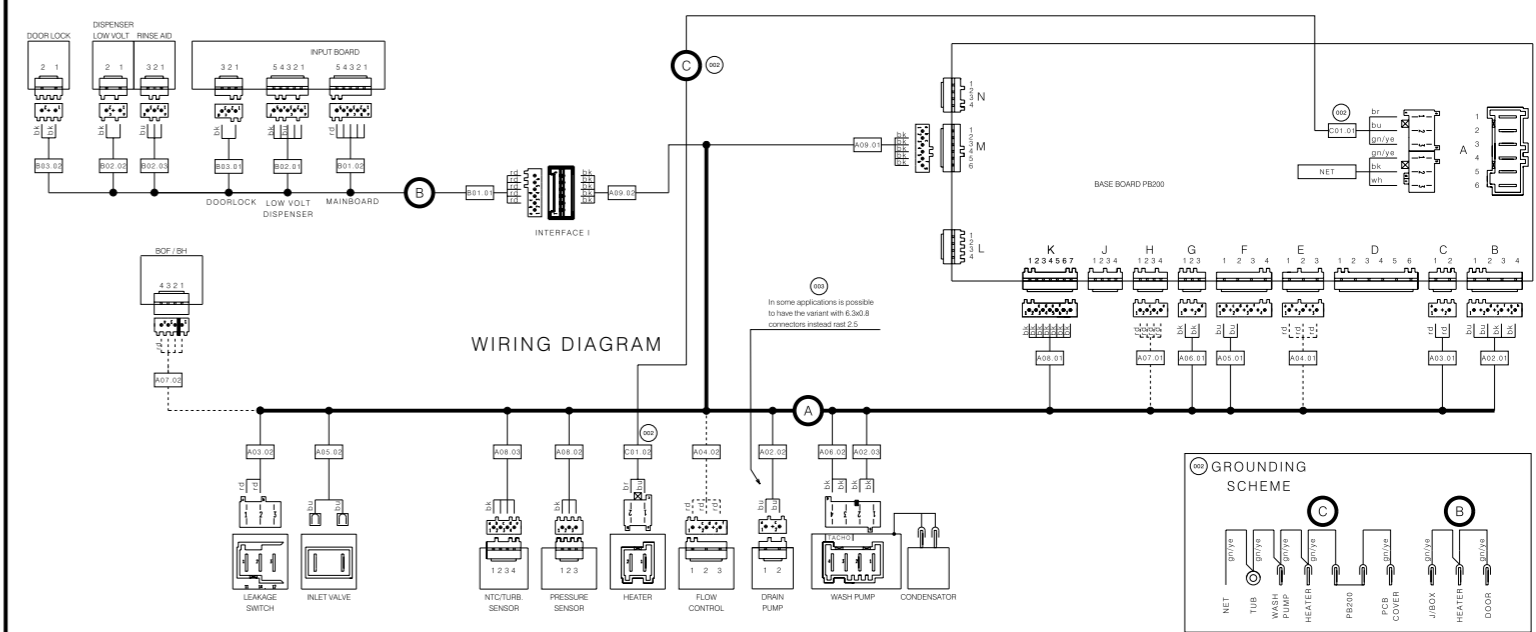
DOOR LOCK
2 1
DISPENSER LOW VOLT
2 1
RINSE AID
3 2 1
INPUT BOARD
3 2 1
5 4 3 2 1
5 4 3 2 1
bk bk
bk
bu
bk
bk
rd
B03.02
B02.02
B02.03
B03.01
B02.01
B01.02
DOORLOCK
LOW VOLT DISPENSER
MAINBOARD
B
B01.01
rd rd rd rd rd
bk bk bk bk bk
A09.02
INTERFACE I
C
002
A09.01
bk bk bk bk bk
1 2 3 4 N
1 2 3 4 5 6 M
1 2 3 4 L
002
C01.01
br
bu
gn/ye
gn/ye
NET
bk
wh
1 2 3 4 5 6 A
BASE BOARD PB200
K 1234567
J 1234
H 1234
G 123
F 1 2 3 4
E 1 2 3
D 1 2 3 4 5 6
C 1 2
B 1 2 3 4
bk bk bk bk bk bk bk
rd rd rd rd
bk bk
bu bu
rd rd
rd rd
bu bk bk bk
A08.01
A07.01
A06.01
A05.01
A04.01
A03.01
A02.01
BOF / BH
4 3 2 1
A07.02
003
In some applications is possible to have the variant with 6.3x0.8 connectors instead rast 2.5
WIRING DIAGRAM
A
A03.02
A05.02
A08.03
A08.02
002
C01.02
A04.02
A02.02
A06.02
A02.03
rd rd
bu bu
bk
bk
br bu
rd rd rd
bu bu
bk bk bk bk
1 2 3 4
1 2 3
1 2 3
1 2
TACHO
LEAKAGE SWITCH
INLET VALVE
NTC/TURB. SENSOR
PRESSURE SENSOR
HEATER
FLOW CONTROL
DRAIN PUMP
WASH PUMP
CONDENSATOR
002 GROUNDING SCHEME
C
B
gn/ye
gn/ye
gn/ye
gn/ye
gn/ye
gn/ye
gn/ye
NET
TUB
WASH PUMP
HEATER
PB200
PCB COVER
J/BOX
HEATER
DOOR